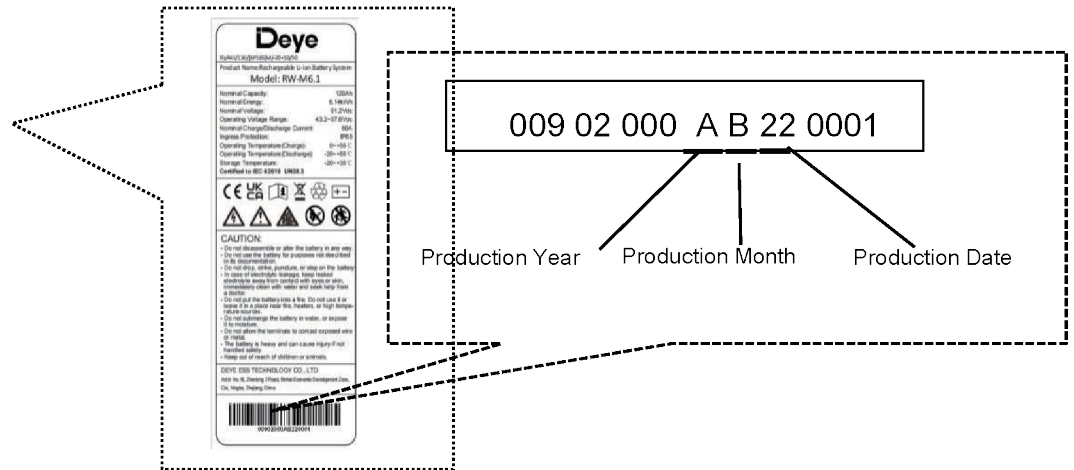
Deye

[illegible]

Product Name:Rechargeable Li-ion Battery System

Model: RW-M6.1

| | |
|---|---|
| Nominal Capacity: | 120Ah |
| Nominal Energy: | 6.14kWh |
| Nominal Voltage: | 51.2Vdc |
| Operating Voltage Range: | 43.2~57.6Vdc |
| Nominal Charge/Discharge Current: | 60A |
| Ingress Protection: | IP65 |
| Operating Temperature(Charge): | 0~+55°C |
| Operating Temperature(Discharge): | -20~+55°C |
| Storage Temperature: | -20~+35°C |

Certified to IEC 62619 UN38.3

CE UK CA

CAUTION:
• Do not disassemble or alter the battery in any way.
• Do not use the battery for purposes not described in its documentation.
• Do not drop, strike, puncture, or step on the battery.
• In case of electrolyte leakage, keep leaked electrolyte away from contact with eyes or skin, immediately clean with water and seek help from a doctor.
• Do not put the battery into a fire. Do not use it or leave it in a place near fire, heaters, or high temperature sources.
• Do not submerge the battery in water, or expose it to moisture.
• Do not allow the terminals to contact exposed wire or metal.
• The battery is heavy and can cause injury if not handled safely.
• Keep out of reach of children or animals.

DEYE ESS TECHNOLOGY CO., LTD

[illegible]

0090200AB220001

009 02 000 A B 22 0001

Production Year

Production Month

Production Date